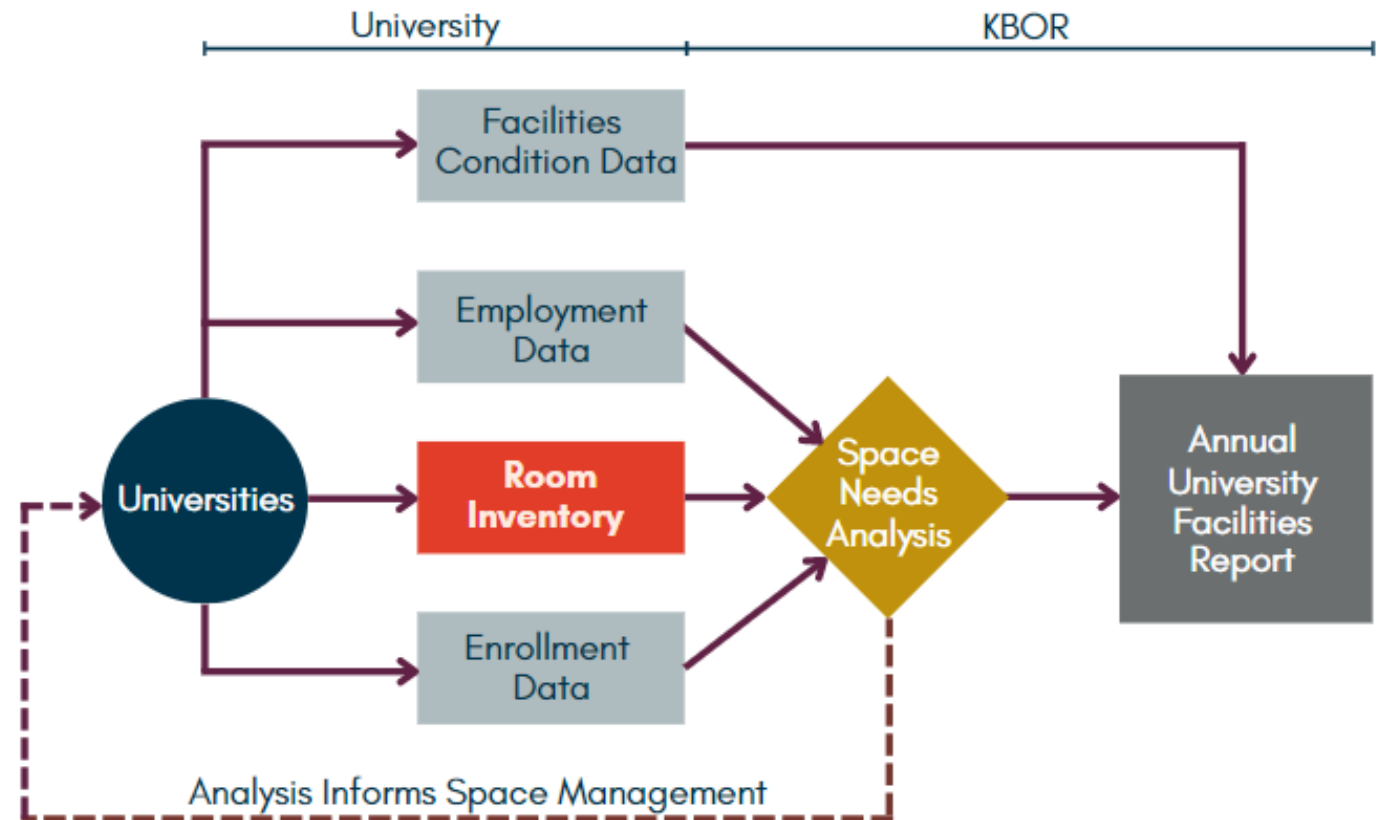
University

KBOR

Facilities Condition Data

Employment Data

Universities

Room Inventory

Space Needs Analysis

Annual University Facilities Report

Enrollment Data

Analysis Informs Space Management